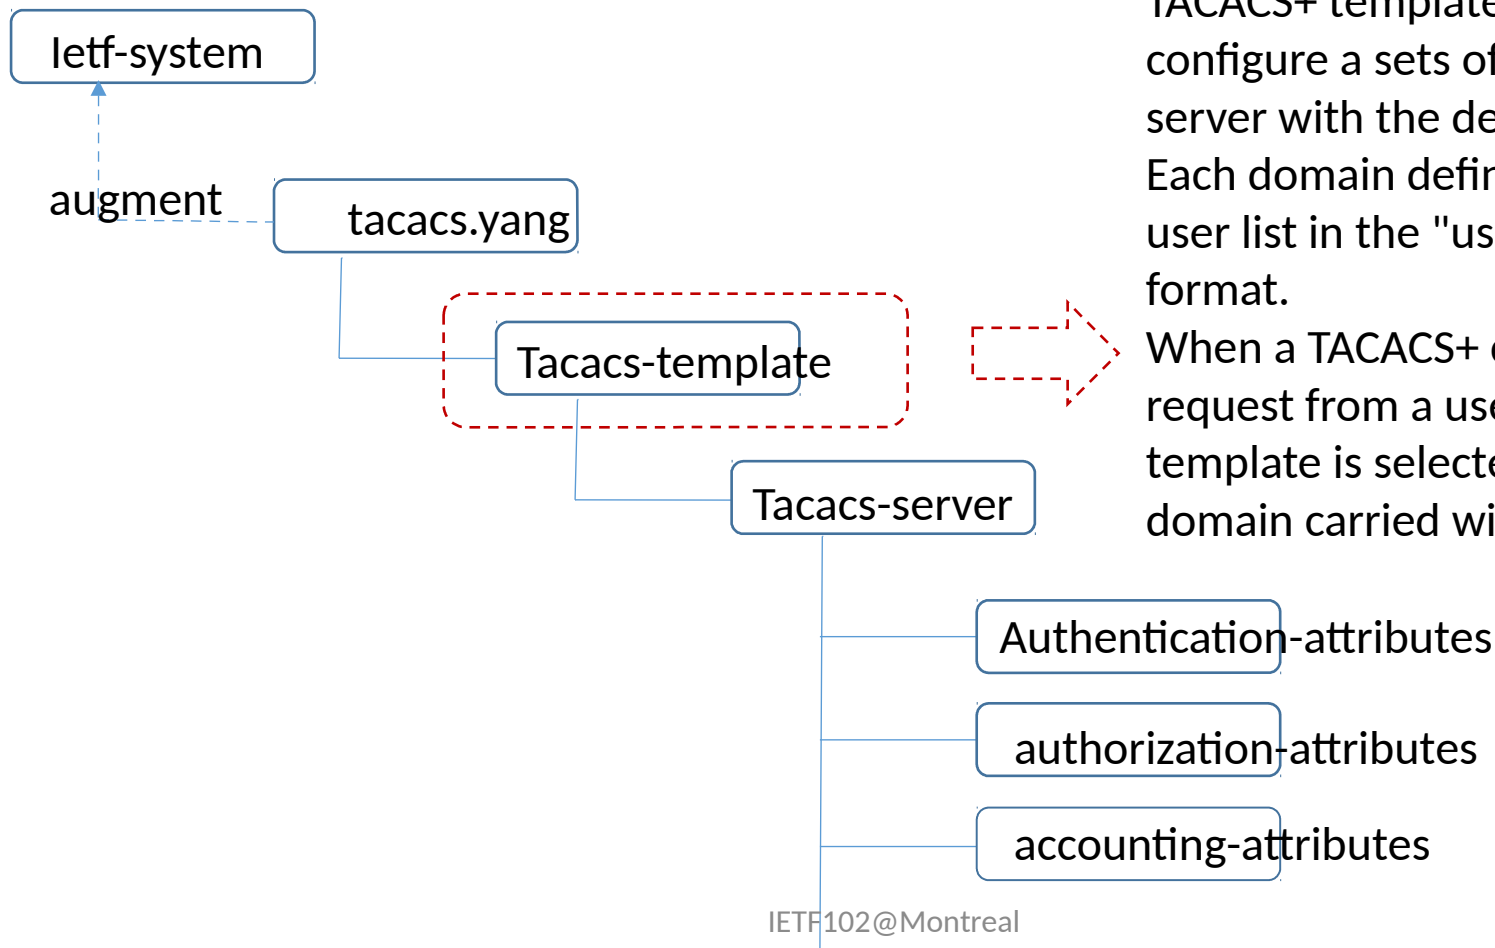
Ietf-system

augment

tacacs.yang

Tacacs-template

Tacacs-server

Authentication-attributes

authorization-attributes

accounting-attributes

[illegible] template configure a sets of server with the de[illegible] Each domain defi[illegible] user list in the "us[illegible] format.
When a TACACS+ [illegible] request from a use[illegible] template is select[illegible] domain carried wi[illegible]

IETF102@Montreal